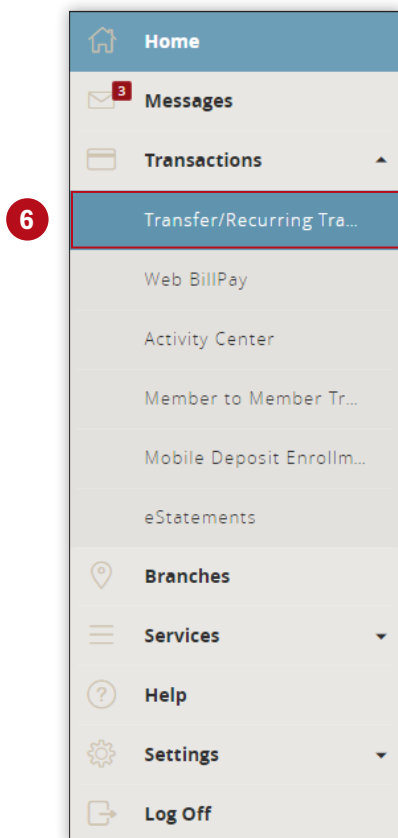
Home

3

Messages

Transactions

6

Transfer/Recurring Tra...

Web BillPay

Activity Center

Member to Member Tr...

Mobile Deposit Enrollm...

eStatements

Branches

Services

Help

Settings

Log Off